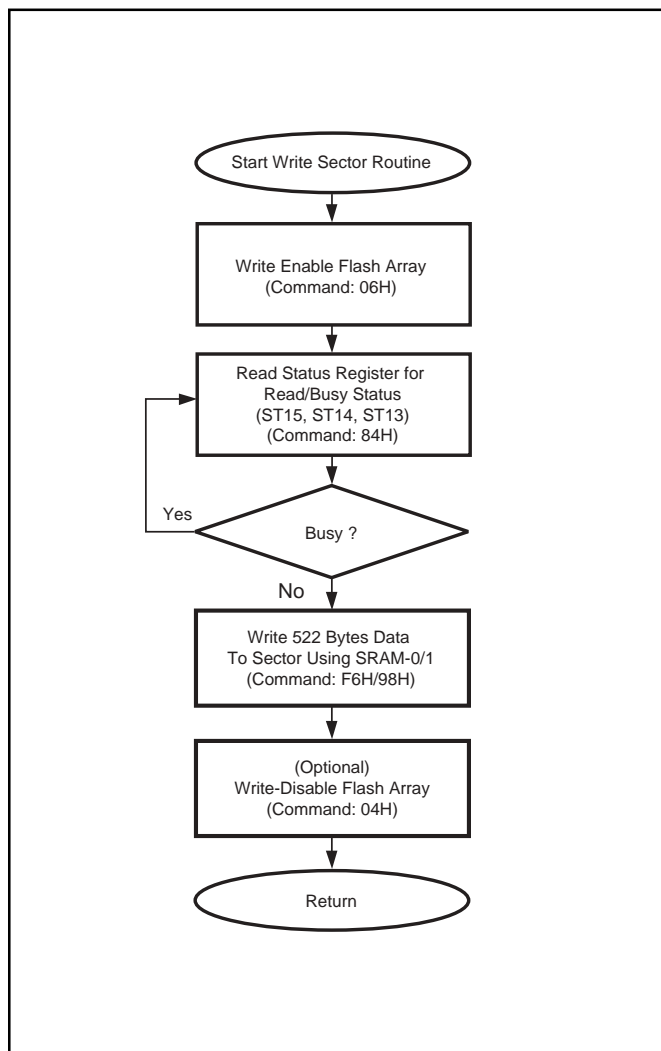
Start Write Sector Routine

Write Enable Flash Array
(Command: 06H)

Read Status Register for
Read/Busy Status
(ST15, ST14, ST13)
(Command: 84H)

Yes

Busy ?

No

Write 522 Bytes Data
To Sector Using SRAM-0/1
(Command: F6H/98H)

(Optional)
Write-Disable Flash Array
(Command: 04H)

Return